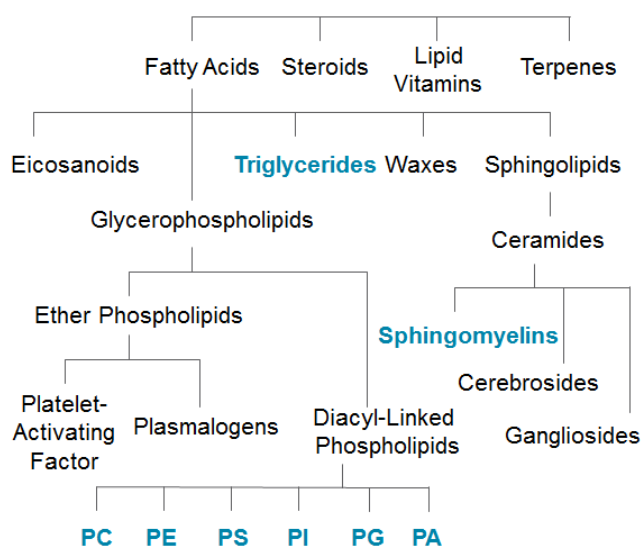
Fatty Acids
Steroids
Lipid Vitamins
Terpenes

Eicosanoids
Triglycerides
Waxes
Sphingolipids

Glycerophospholipids

Ceramides

Ether Phospholipids

Sphingomyelins

Cerebrosides

Platelet-Activating Factor
Plasmalogens
Diacyl-Linked Phospholipids

Gangliosides

PC
PE
PS
PI
PG
PA